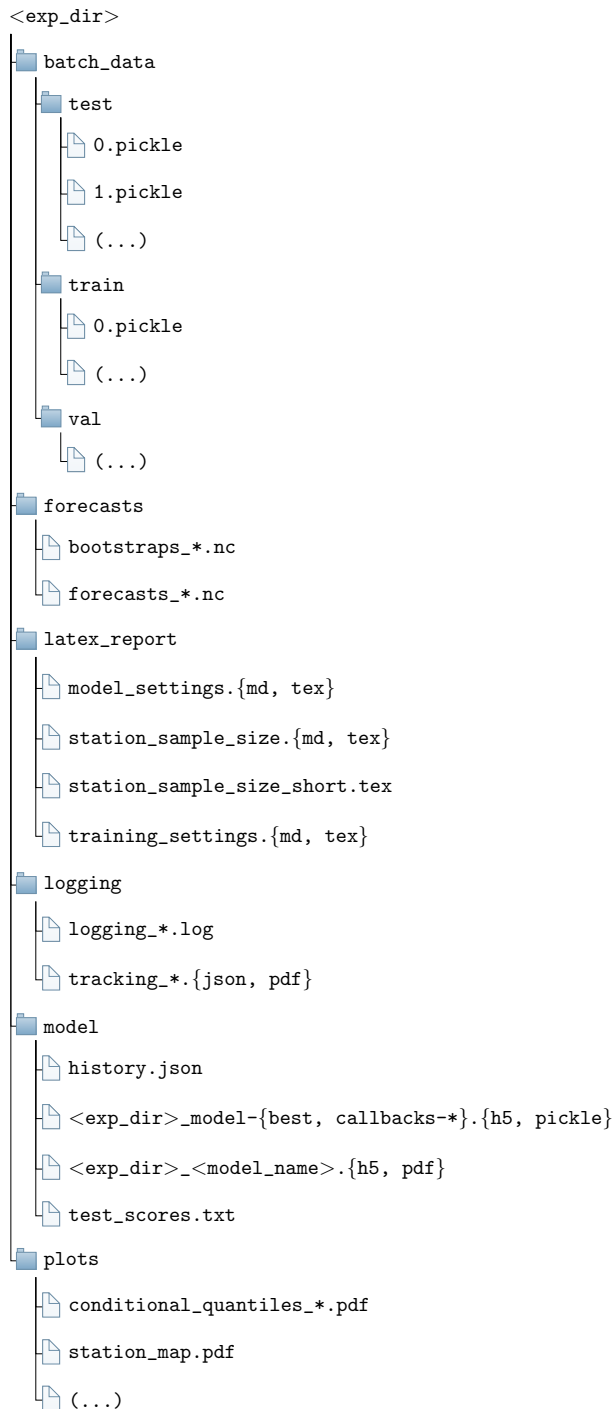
<exp_dir>

batch_data

test

0.pickle

1.pickle

(...)

train

0.pickle

(...)

val

(...)

forecasts

bootstraps_*.nc

forecasts_*.nc

latex_report

model_settings.{md, tex}

station_sample_size.{md, tex}

station_sample_size_short.tex

training_settings.{md, tex}

logging

logging_*.log

tracking_*.{json, pdf}

model

history.json

<exp_dir>_model-{best, callbacks-*}.{h5, pickle}

<exp_dir>_<model_name>.{h5, pdf}

test_scores.txt

plots

conditional_quantiles_*.pdf

station_map.pdf

(...)